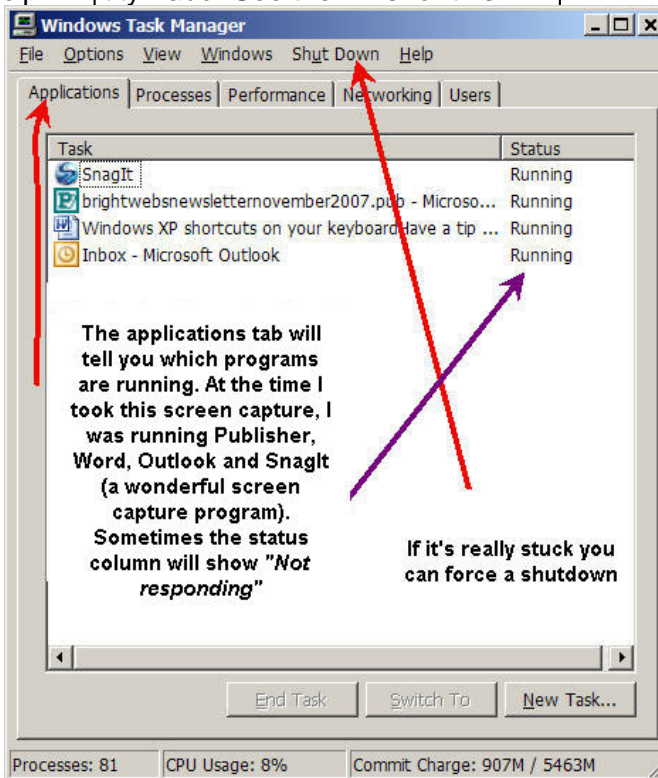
Windows Task Manager

File Options View Windows Shut Down Help

Applications | Processes | Performance | Networking | Users

| Task | Status |
|---|---|
| SnagIt | Running |
| brightwebsnewsletternovember2007.pub - Microso... | Running |
| Windows XP shortcuts on your keyboard have a tip ... | Running |
| Inbox - Microsoft Outlook | Running |

The applications tab will tell you which programs are running. At the time I took this screen capture, I was running Publisher, Word, Outlook and SnagIt (a wonderful screen capture program). Sometimes the status column will show "Not responding"

If it's really stuck you can force a shutdown

End Task Switch To New Task...

Processes: 81 CPU Usage: 8% Commit Charge: 907M / 5463M